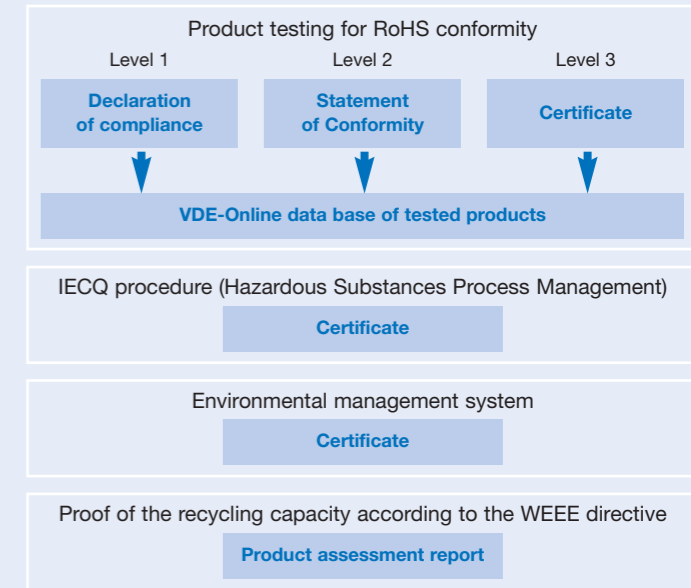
Product testing for RoHS conformity

Level 1

Level 2

Level 3

Declaration of compliance

Statement of Conformity

Certificate

VDE-Online data base of tested products

IECQ procedure (Hazardous Substances Process Management)

Certificate

Environmental management system

Certificate

Proof of the recycling capacity according to the WEEE directive

Product assessment report